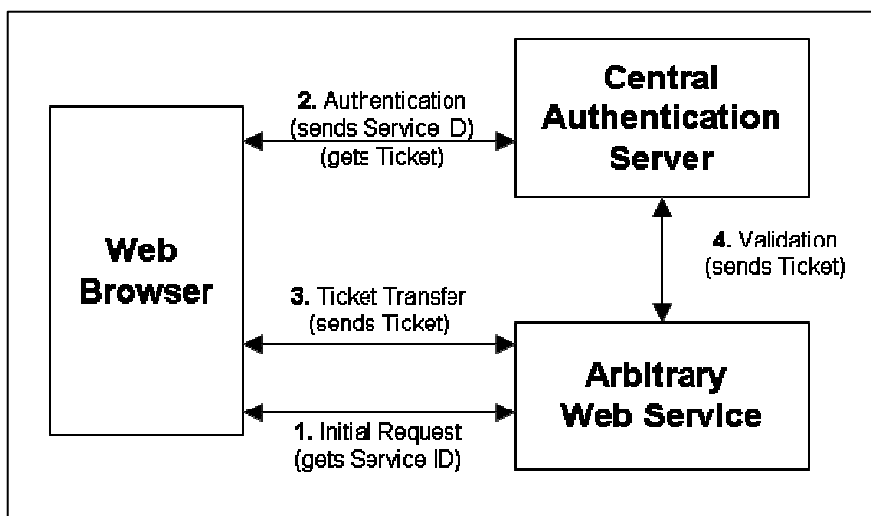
Central Authentication Server

2. Authentication (sends Service ID) (gets Ticket)

Web Browser

4. Validation (sends Ticket)

3. Ticket Transfer (sends Ticket)

Arbitrary Web Service

1. Initial Request (gets Service ID)